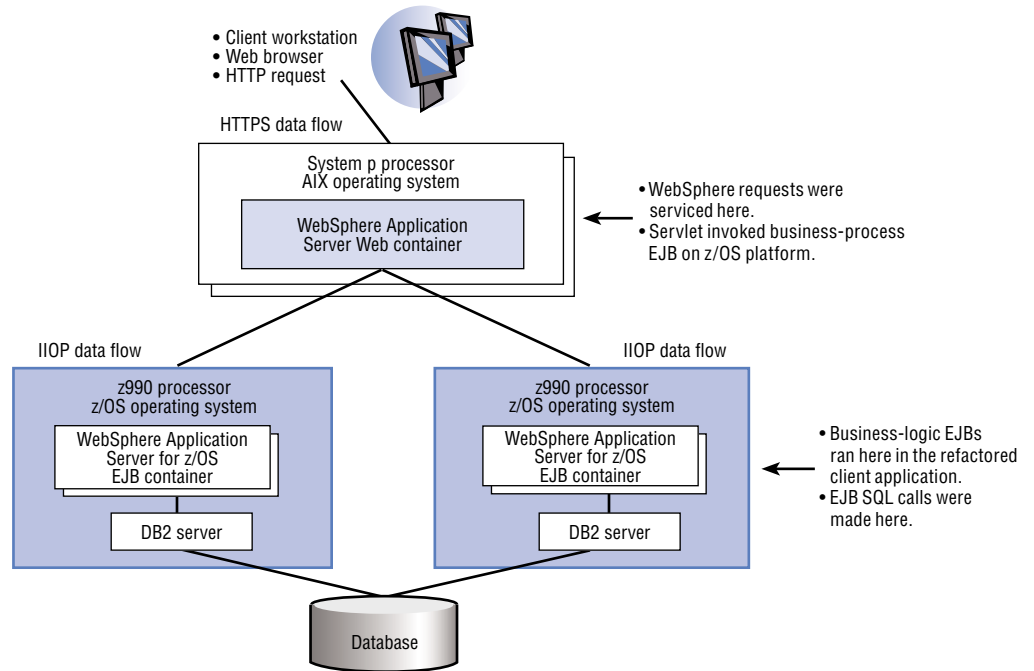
• Client workstation
• Web browser
• HTTP request

HTTPS data flow

System p processor
AIX operating system

WebSphere Application Server Web container

• WebSphere requests were serviced here.
• Servlet invoked business-process EJB on z/OS platform.

IIOP data flow

IIOP data flow

z990 processor
z/OS operating system

WebSphere Application Server for z/OS EJB container

DB2 server

z990 processor
z/OS operating system

WebSphere Application Server for z/OS EJB container

DB2 server

• Business-logic EJBs ran here in the refactored client application.
• EJB SQL calls were made here.

Database